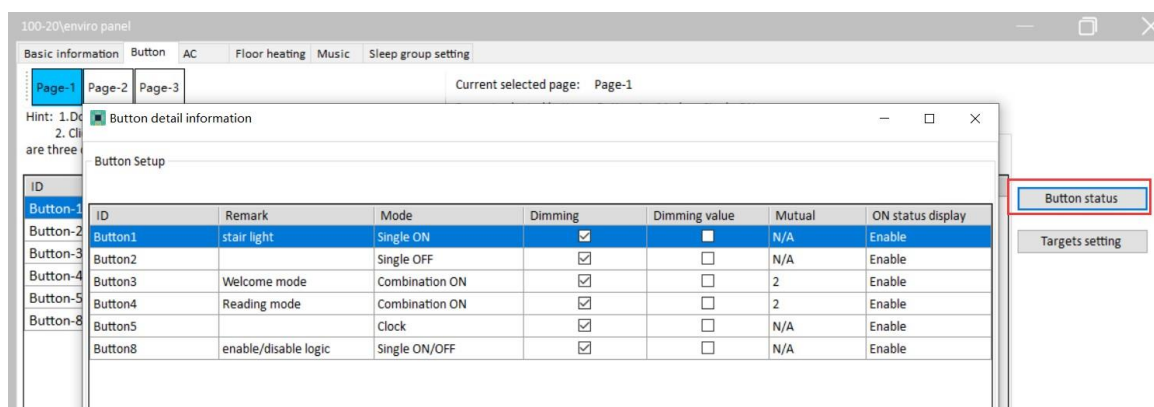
100-20\enviro panel

Basic information Button AC Floor heating Music Sleep group setting

Page-1 Page-2 Page-3

Current selected page: Page-1

Hint: 1.Do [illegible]
2. Cli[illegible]
are three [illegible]

ID
Button-1
Button-2
Button-3
Button-4
Button-5
Button-8

Button detail information

Button Setup

| ID | Remark | Mode | Dimming | Dimming value | Mutual | ON status display |
|---|---|---|---|---|---|---|
| Button1 | stair light | Single ON | ☑ | ☐ | N/A | Enable |
| Button2 | | Single OFF | ☑ | ☐ | N/A | Enable |
| Button3 | Welcome mode | Combination ON | ☑ | ☐ | 2 | Enable |
| Button4 | Reading mode | Combination ON | ☑ | ☐ | 2 | Enable |
| Button5 | | Clock | ☑ | ☐ | N/A | Enable |
| Button8 | enable/disable logic | Single ON/OFF | ☑ | ☐ | N/A | Enable |

Button status

Targets setting